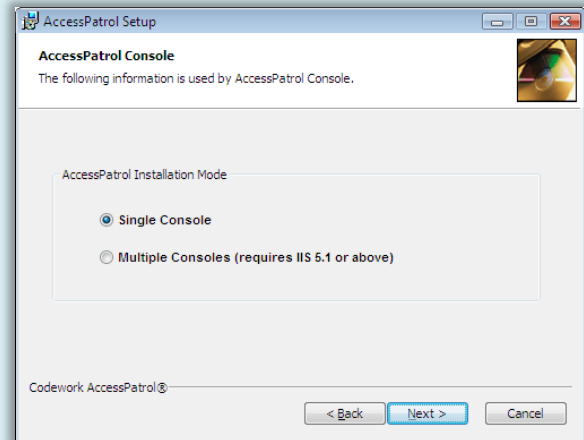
AccessPatrol Setup

AccessPatrol Console

The following information is used by AccessPatrol Console.

AccessPatrol Installation Mode

Single Console

Multiple Consoles (requires IIS 5.1 or above)

Codework AccessPatrol®

< Back

Next >

Cancel